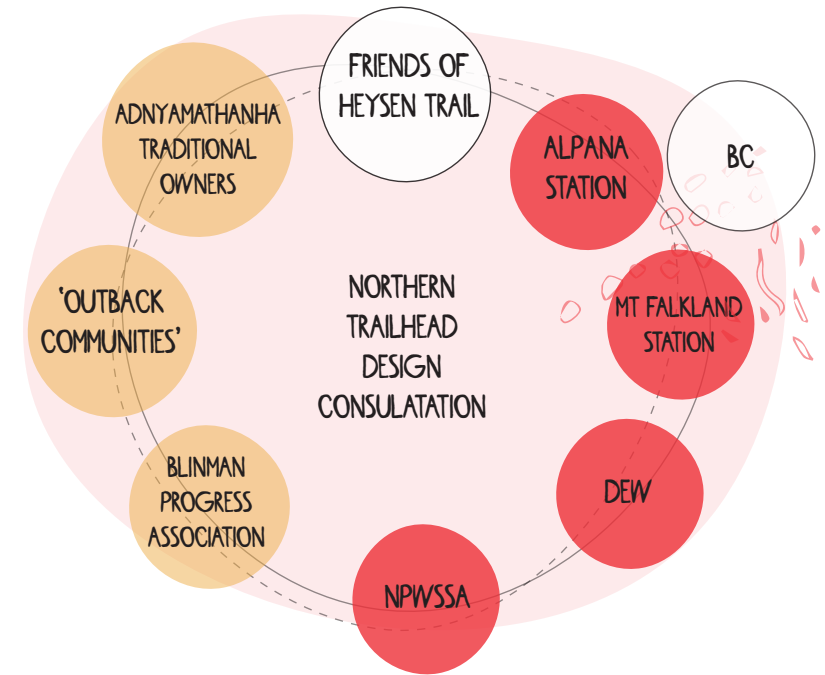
FRIENDS OF HEYSEN TRAIL

BC

ALPANA STATION

MT FALKLAND STATION

DEW

NPWSSA

BLINMAN PROGRESS ASSOCIATION

'OUTBACK COMMUNITIES'

ADNYAMATHANHA TRADITIONAL OWNERS

NORTHERN TRAILHEAD DESIGN CONSULATATION